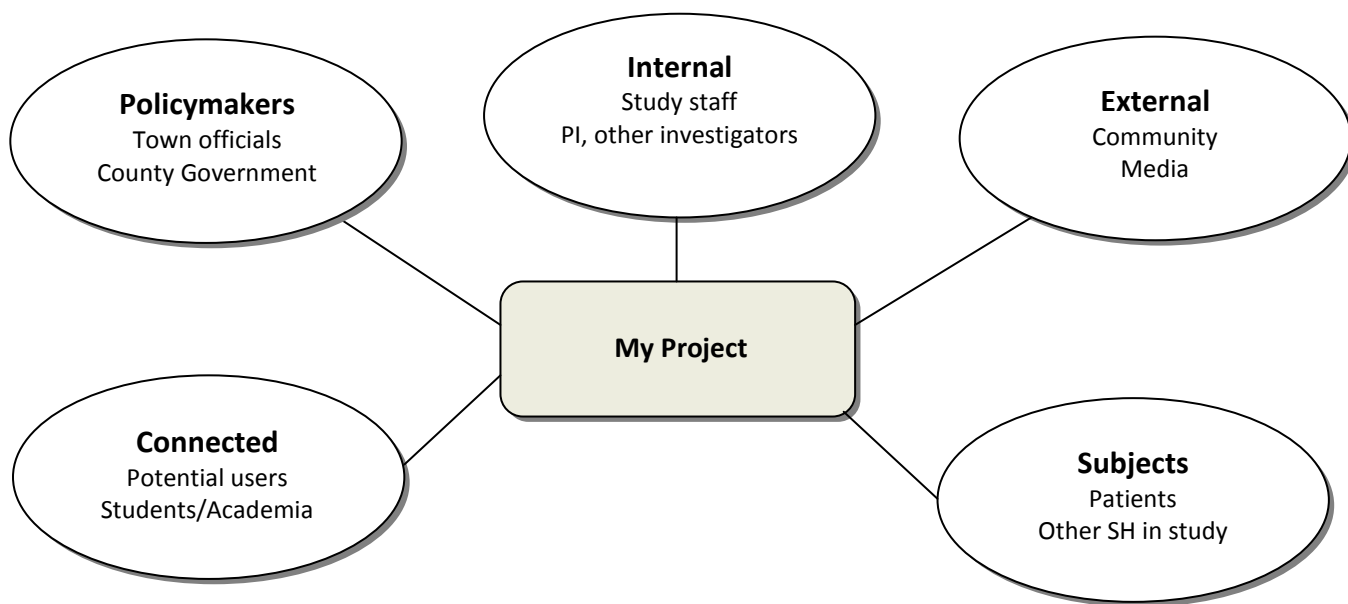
**Policymakers**
Town officials
County Government

**Internal**
Study staff
PI, other investigators

**External**
Community
Media

**My Project**

**Connected**
Potential users
Students/Academia

**Subjects**
Patients
Other SH in study